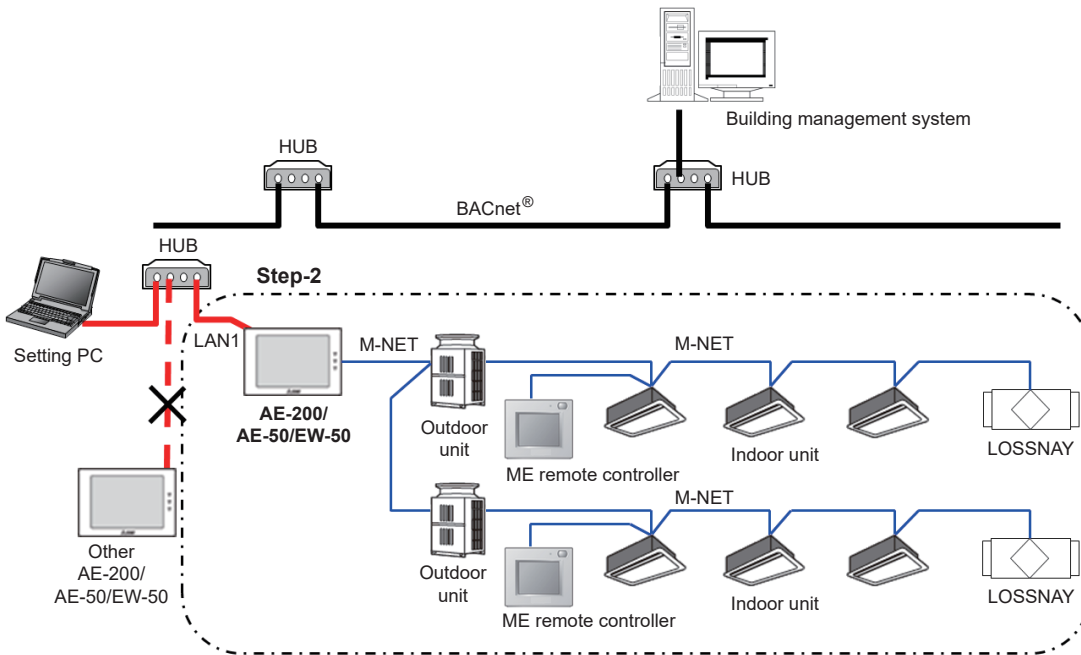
Building management system

HUB

HUB

BACnet®

HUB

Step-2

Setting PC

LAN1

M-NET

M-NET

AE-200/
AE-50/EW-50

Outdoor
unit

ME remote controller

Indoor unit

LOSSNAY

M-NET

Other
AE-200/
AE-50/EW-50

Outdoor
unit

ME remote controller

Indoor unit

LOSSNAY